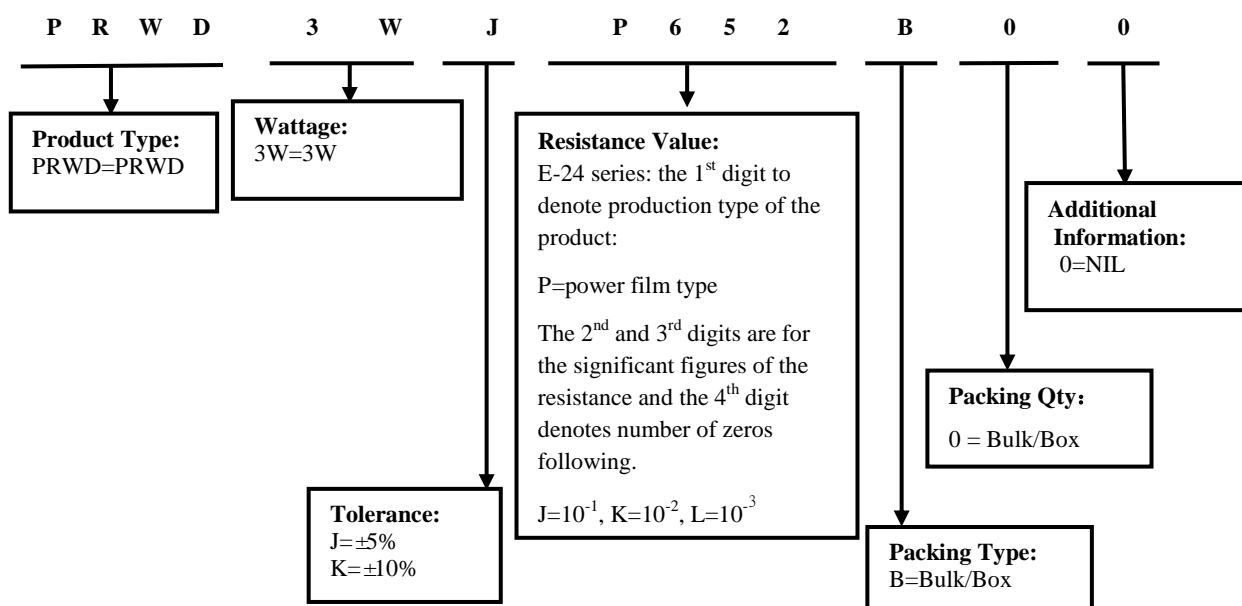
P R W D 3 W J P 6 5 2 B 0 0

**Product Type:**
PRWD=PRWD

**Wattage:**
3W=3W

**Resistance Value:**
E-24 series: the 1$^{st}$ digit to denote production type of the product:

P=power film type

The 2$^{nd}$ and 3$^{rd}$ digits are for the significant figures of the resistance and the 4$^{th}$ digit denotes number of zeros following.

J=$10^{-1}$, K=$10^{-2}$, L=$10^{-3}$

**Additional Information:**
0=NIL

**Packing Qty：**
0 = Bulk/Box

**Tolerance:**
J=±5%
K=±10%

**Packing Type:**
B=Bulk/Box